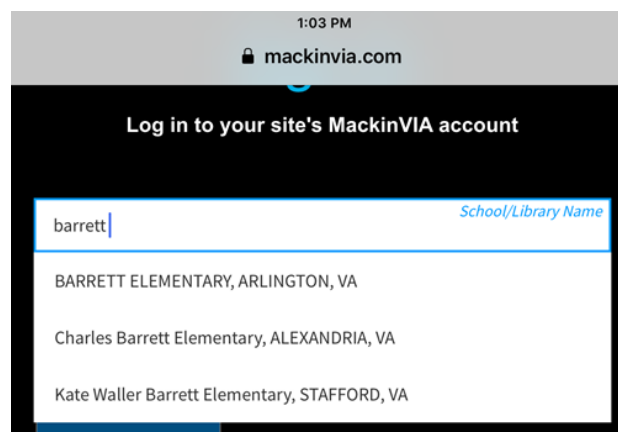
1:03 PM
mackinvia.com

Log in to your site's MackinVIA account

barrett
School/Library Name

BARRETT ELEMENTARY, ARLINGTON, VA

Charles Barrett Elementary, ALEXANDRIA, VA

Kate Waller Barrett Elementary, STAFFORD, VA